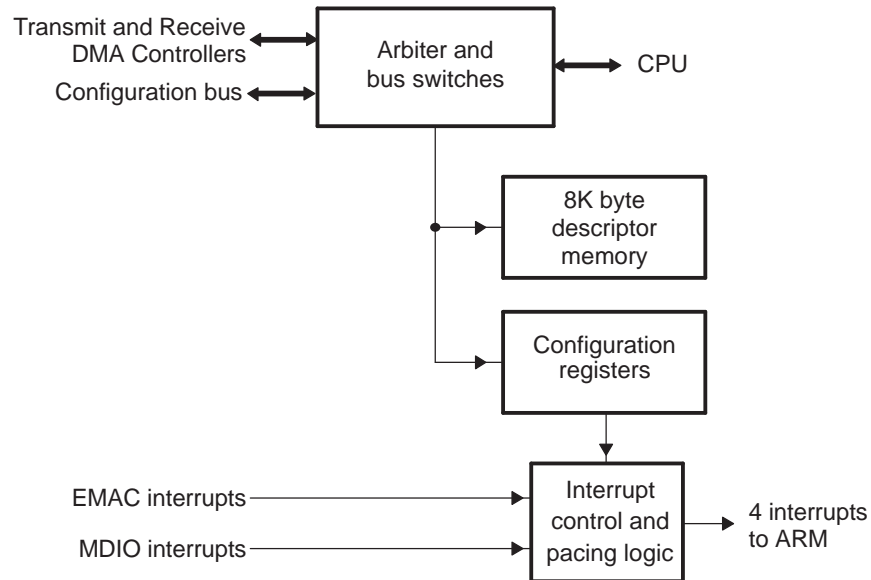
Transmit and Receive DMA Controllers

Configuration bus

Arbiter and bus switches

CPU

8K byte descriptor memory

Configuration registers

EMAC interrupts

MDIO interrupts

Interrupt control and pacing logic

4 interrupts to ARM